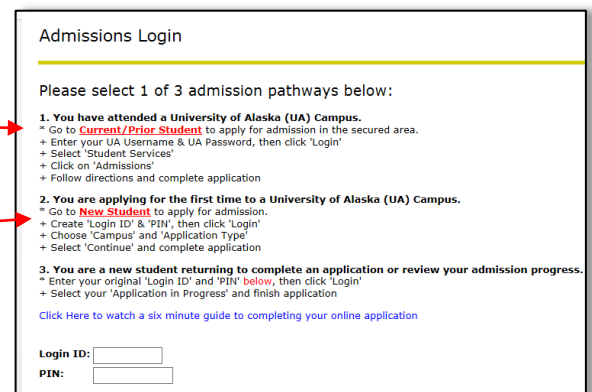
Admissions Login

Please select 1 of 3 admission pathways below:

**1. You have attended a University of Alaska (UA) Campus.**
* Go to **Current/Prior Student** to apply for admission in the secured area.
+ Enter your UA Username & UA Password, then click 'Login'
+ Select 'Student Services'
+ Click on 'Admissions'
+ Follow directions and complete application

**2. You are applying for the first time to a University of Alaska (UA) Campus.**
* Go to **New Student** to apply for admission.
+ Create 'Login ID' & 'PIN', then click 'Login'
+ Choose 'Campus' and 'Application Type'
+ Select 'Continue' and complete application

**3. You are a new student returning to complete an application or review your admission progress.**
* Enter your original 'Login ID' and 'PIN' below, then click 'Login'
+ Select your 'Application in Progress' and finish application

Click Here to watch a six minute guide to completing your online application

**Login ID:**
**PIN:**